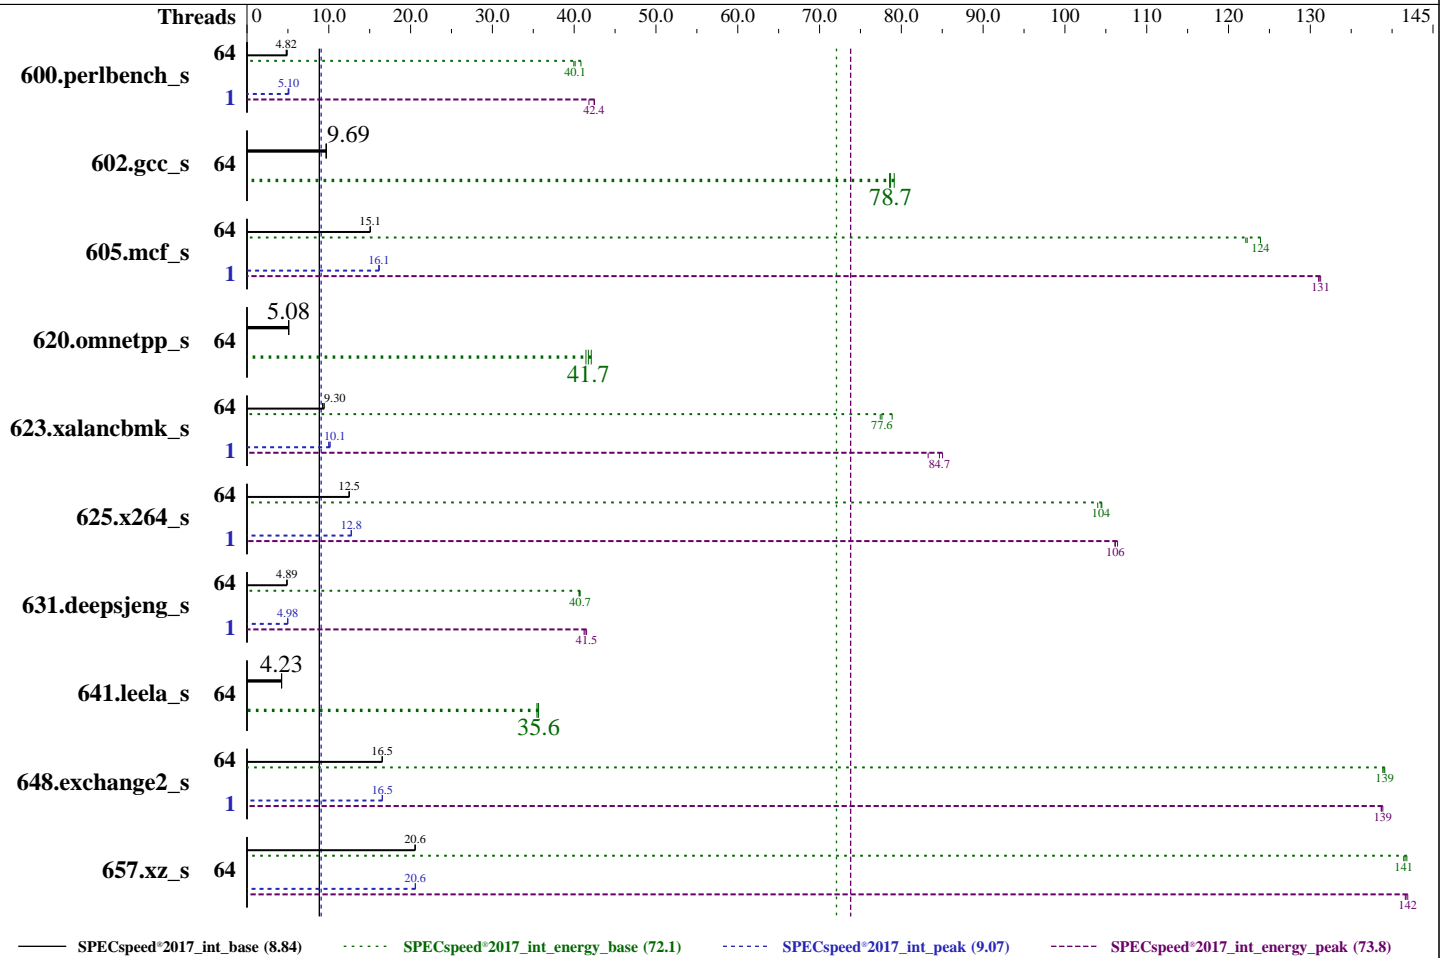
Threads 0 10.0 20.0 30.0 40.0 50.0 60.0 70.0 80.0 90.0 100 110 120 130 145

600.perlbench_s 64 4.82 40.1
1 5.10 42.4

602.gcc_s 64 9.69 78.7

605.mcf_s 64 15.1 124
1 16.1 131

620.omnetpp_s 64 5.08 41.7

623.xalancbmk_s 64 9.30 77.6
1 10.1 84.7

625.x264_s 64 12.5 104
1 12.8 106

631.deepsjeng_s 64 4.89 40.7
1 4.98 41.5

641.leela_s 64 4.23 35.6

648.exchange2_s 64 16.5 139
1 16.5 139

657.xz_s 64 20.6 141
20.6 142

SPECspeed®2017_int_base (8.84) SPECspeed®2017_int_energy_base (72.1) SPECspeed®2017_int_peak (9.07) SPECspeed®2017_int_energy_peak (73.8)